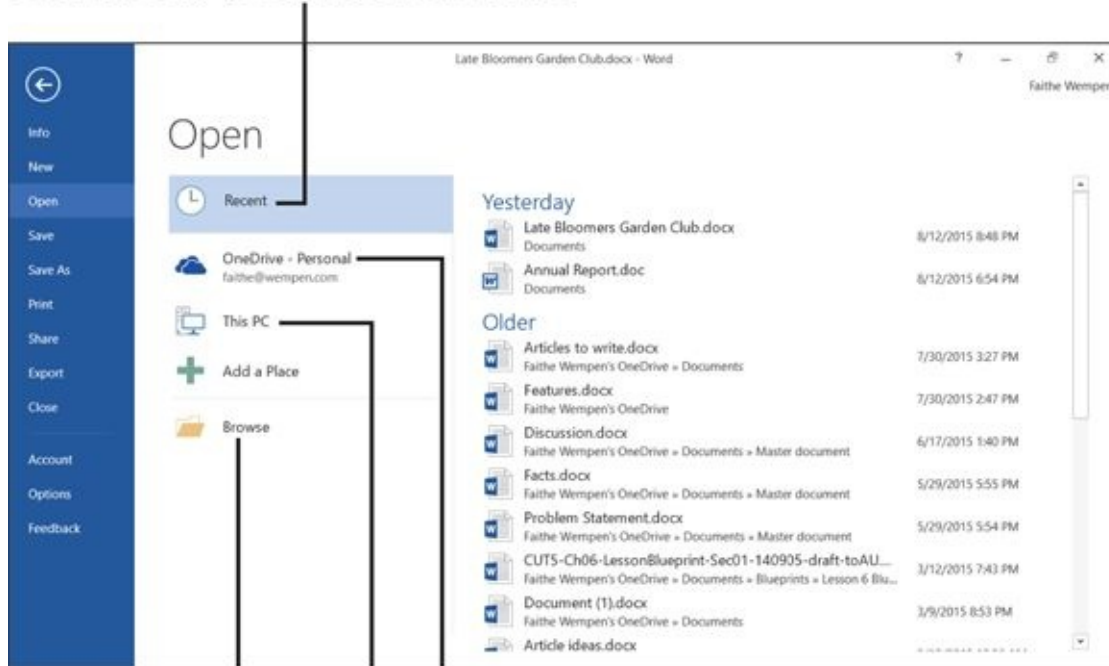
Late Bloomers Garden Club.docx - Word

?

Faithe Wempen

Info

New

Open

Save

Save As

Print

Share

Export

Close

Account

Options

Feedback

Open

Recent

OneDrive - Personal
faithe@wempen.com

This PC

Add a Place

Browse

Yesterday

Late Bloomers Garden Club.docx
Documents
8/12/2015 8:48 PM

Annual Report.doc
Documents
8/12/2015 6:54 PM

Older

Articles to write.docx
Faithe Wempen's OneDrive » Documents
7/30/2015 3:27 PM

Features.docx
Faithe Wempen's OneDrive
7/30/2015 2:47 PM

Discussion.docx
Faithe Wempen's OneDrive » Documents » Master document
6/17/2015 1:40 PM

Facts.docx
Faithe Wempen's OneDrive » Documents » Master document
5/29/2015 5:55 PM

Problem Statement.docx
Faithe Wempen's OneDrive » Documents » Master document
5/29/2015 5:54 PM

CUT5-Ch06-LessonBlueprint-Sec01-140905-draft-toAU...
Faithe Wempen's OneDrive » Documents » Blueprints » Lesson 6 Blu...
3/12/2015 7:43 PM

Document (1).docx
Faithe Wempen's OneDrive » Documents
3/9/2015 8:53 PM

Article ideas.docx
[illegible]